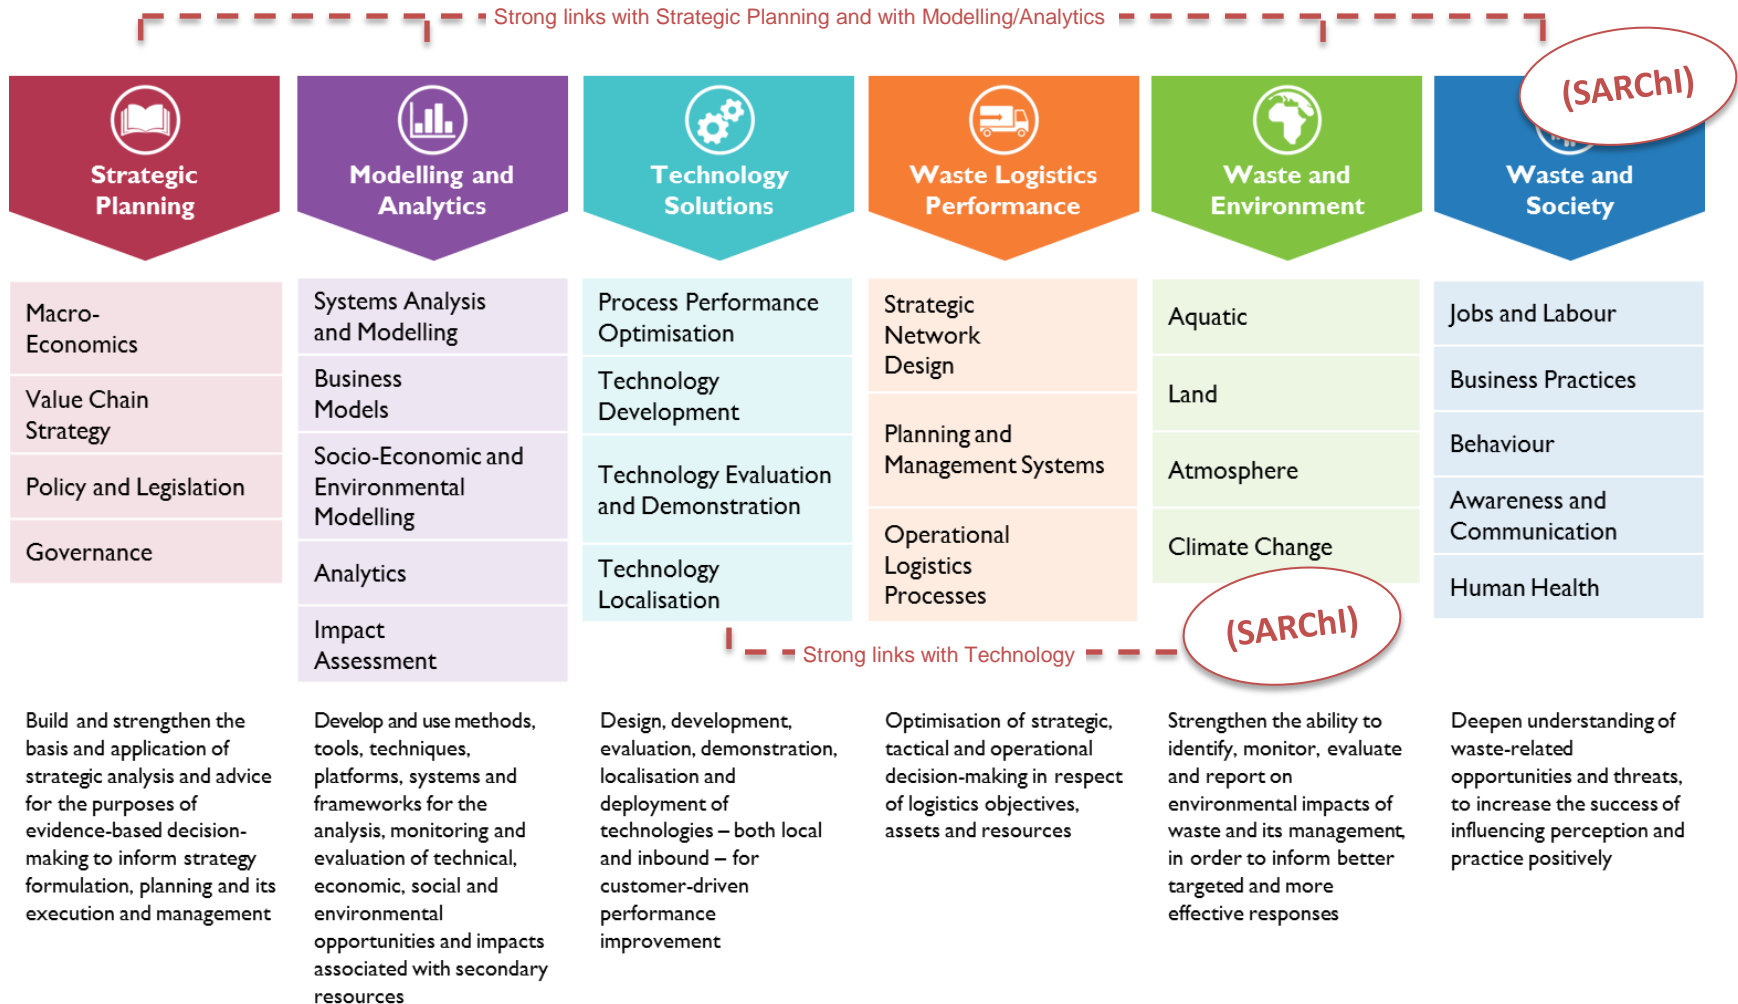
Strong links with Strategic Planning and with Modelling/Analytics

(SARChI)

Strategic Planning

Macro-Economics

Value Chain Strategy

Policy and Legislation

Governance

Build and strengthen the basis and application of strategic analysis and advice for the purposes of evidence-based decision-making to inform strategy formulation, planning and its execution and management

Modelling and Analytics

Systems Analysis and Modelling

Business Models

Socio-Economic and Environmental Modelling

Analytics

Impact Assessment

Develop and use methods, tools, techniques, platforms, systems and frameworks for the analysis, monitoring and evaluation of technical, economic, social and environmental opportunities and impacts associated with secondary resources

Technology Solutions

Process Performance Optimisation

Technology Development

Technology Evaluation and Demonstration

Technology Localisation

Design, development, evaluation, demonstration, localisation and deployment of technologies – both local and inbound – for customer-driven performance improvement

Waste Logistics Performance

Strategic Network Design

Planning and Management Systems

Operational Logistics Processes

Optimisation of strategic, tactical and operational decision-making in respect of logistics objectives, assets and resources

Waste and Environment

Aquatic

Land

Atmosphere

Climate Change

Strengthen the ability to identify, monitor, evaluate and report on environmental impacts of waste and its management, in order to inform better targeted and more effective responses

Waste and Society

Jobs and Labour

Business Practices

Behaviour

Awareness and Communication

Human Health

Deepen understanding of waste-related opportunities and threats, to increase the success of influencing perception and practice positively

Strong links with Technology

(SARChI)